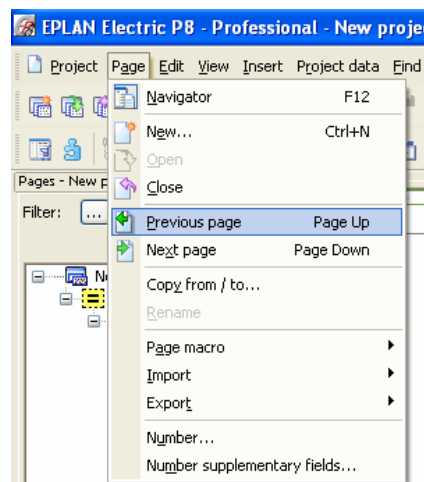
EPLAN Electric P8 - Professional - New projec

Project Page Edit View Insert Project data Find

Pages - New p

Filter: ...

Navigator F12
New... Ctrl+N
Open
Close
Previous page Page Up
Next page Page Down
Copy from / to...
Rename
Page macro
Import
Export
Number...
Number supplementary fields...